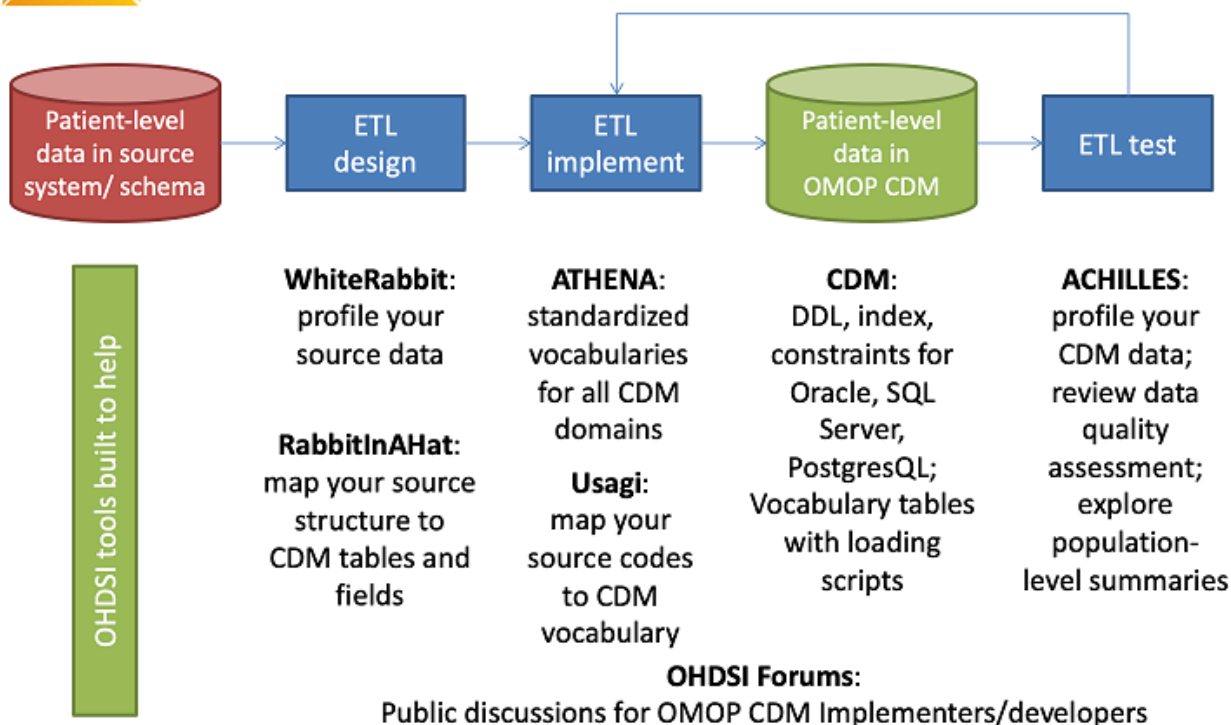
Patient-level data in source system/ schema

ETL design

ETL implement

Patient-level data in OMOP CDM

ETL test

OHDSI tools built to help

**WhiteRabbit**: profile your source data

**RabbitInAHat**: map your source structure to CDM tables and fields

**ATHENA**: standardized vocabularies for all CDM domains

**Usagi**: map your source codes to CDM vocabulary

**CDM**: DDL, index, constraints for Oracle, SQL Server, PostgresQL; Vocabulary tables with loading scripts

**ACHILLES**: profile your CDM data; review data quality assessment; explore population-level summaries

**OHDSI Forums**:
Public discussions for OMOP CDM Implementers/developers